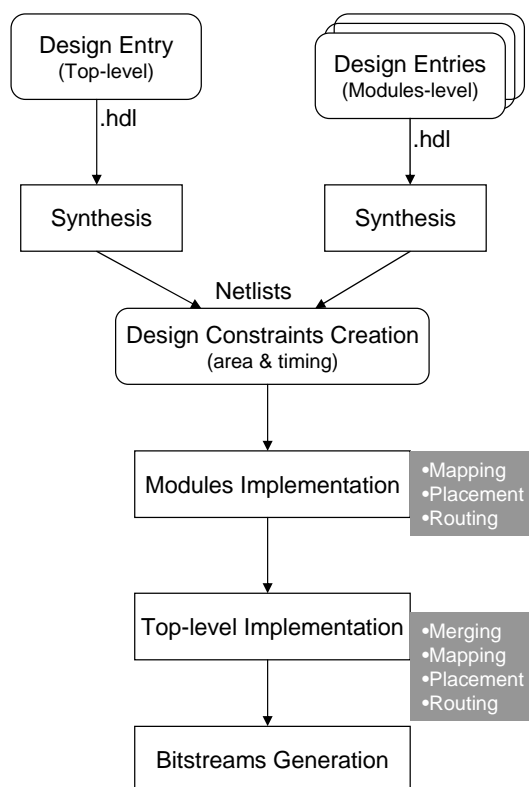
Design Entry
(Top-level)

Design Entries
(Modules-level)

.hdl

.hdl

Synthesis

Synthesis

Netlists

Design Constraints Creation
(area & timing)

Modules Implementation

•Mapping
•Placement
•Routing

Top-level Implementation

•Merging
•Mapping
•Placement
•Routing

Bitstreams Generation